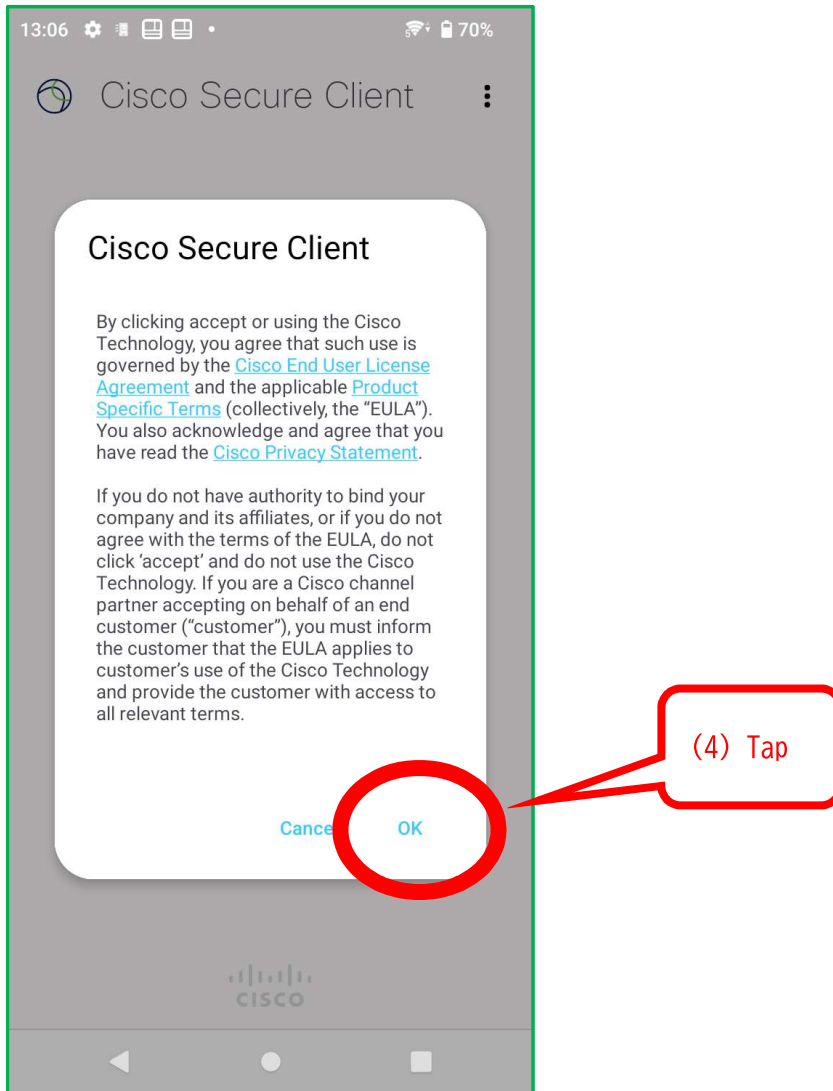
13:06 70%

Cisco Secure Client

Cisco Secure Client

By clicking accept or using the Cisco Technology, you agree that such use is governed by the Cisco End User License Agreement and the applicable Product Specific Terms (collectively, the "EULA"). You also acknowledge and agree that you have read the Cisco Privacy Statement.

If you do not have authority to bind your company and its affiliates, or if you do not agree with the terms of the EULA, do not click 'accept' and do not use the Cisco Technology. If you are a Cisco channel partner accepting on behalf of an end customer ("customer"), you must inform the customer that the EULA applies to customer's use of the Cisco Technology and provide the customer with access to all relevant terms.

Cance OK

(4) Tap

cisco